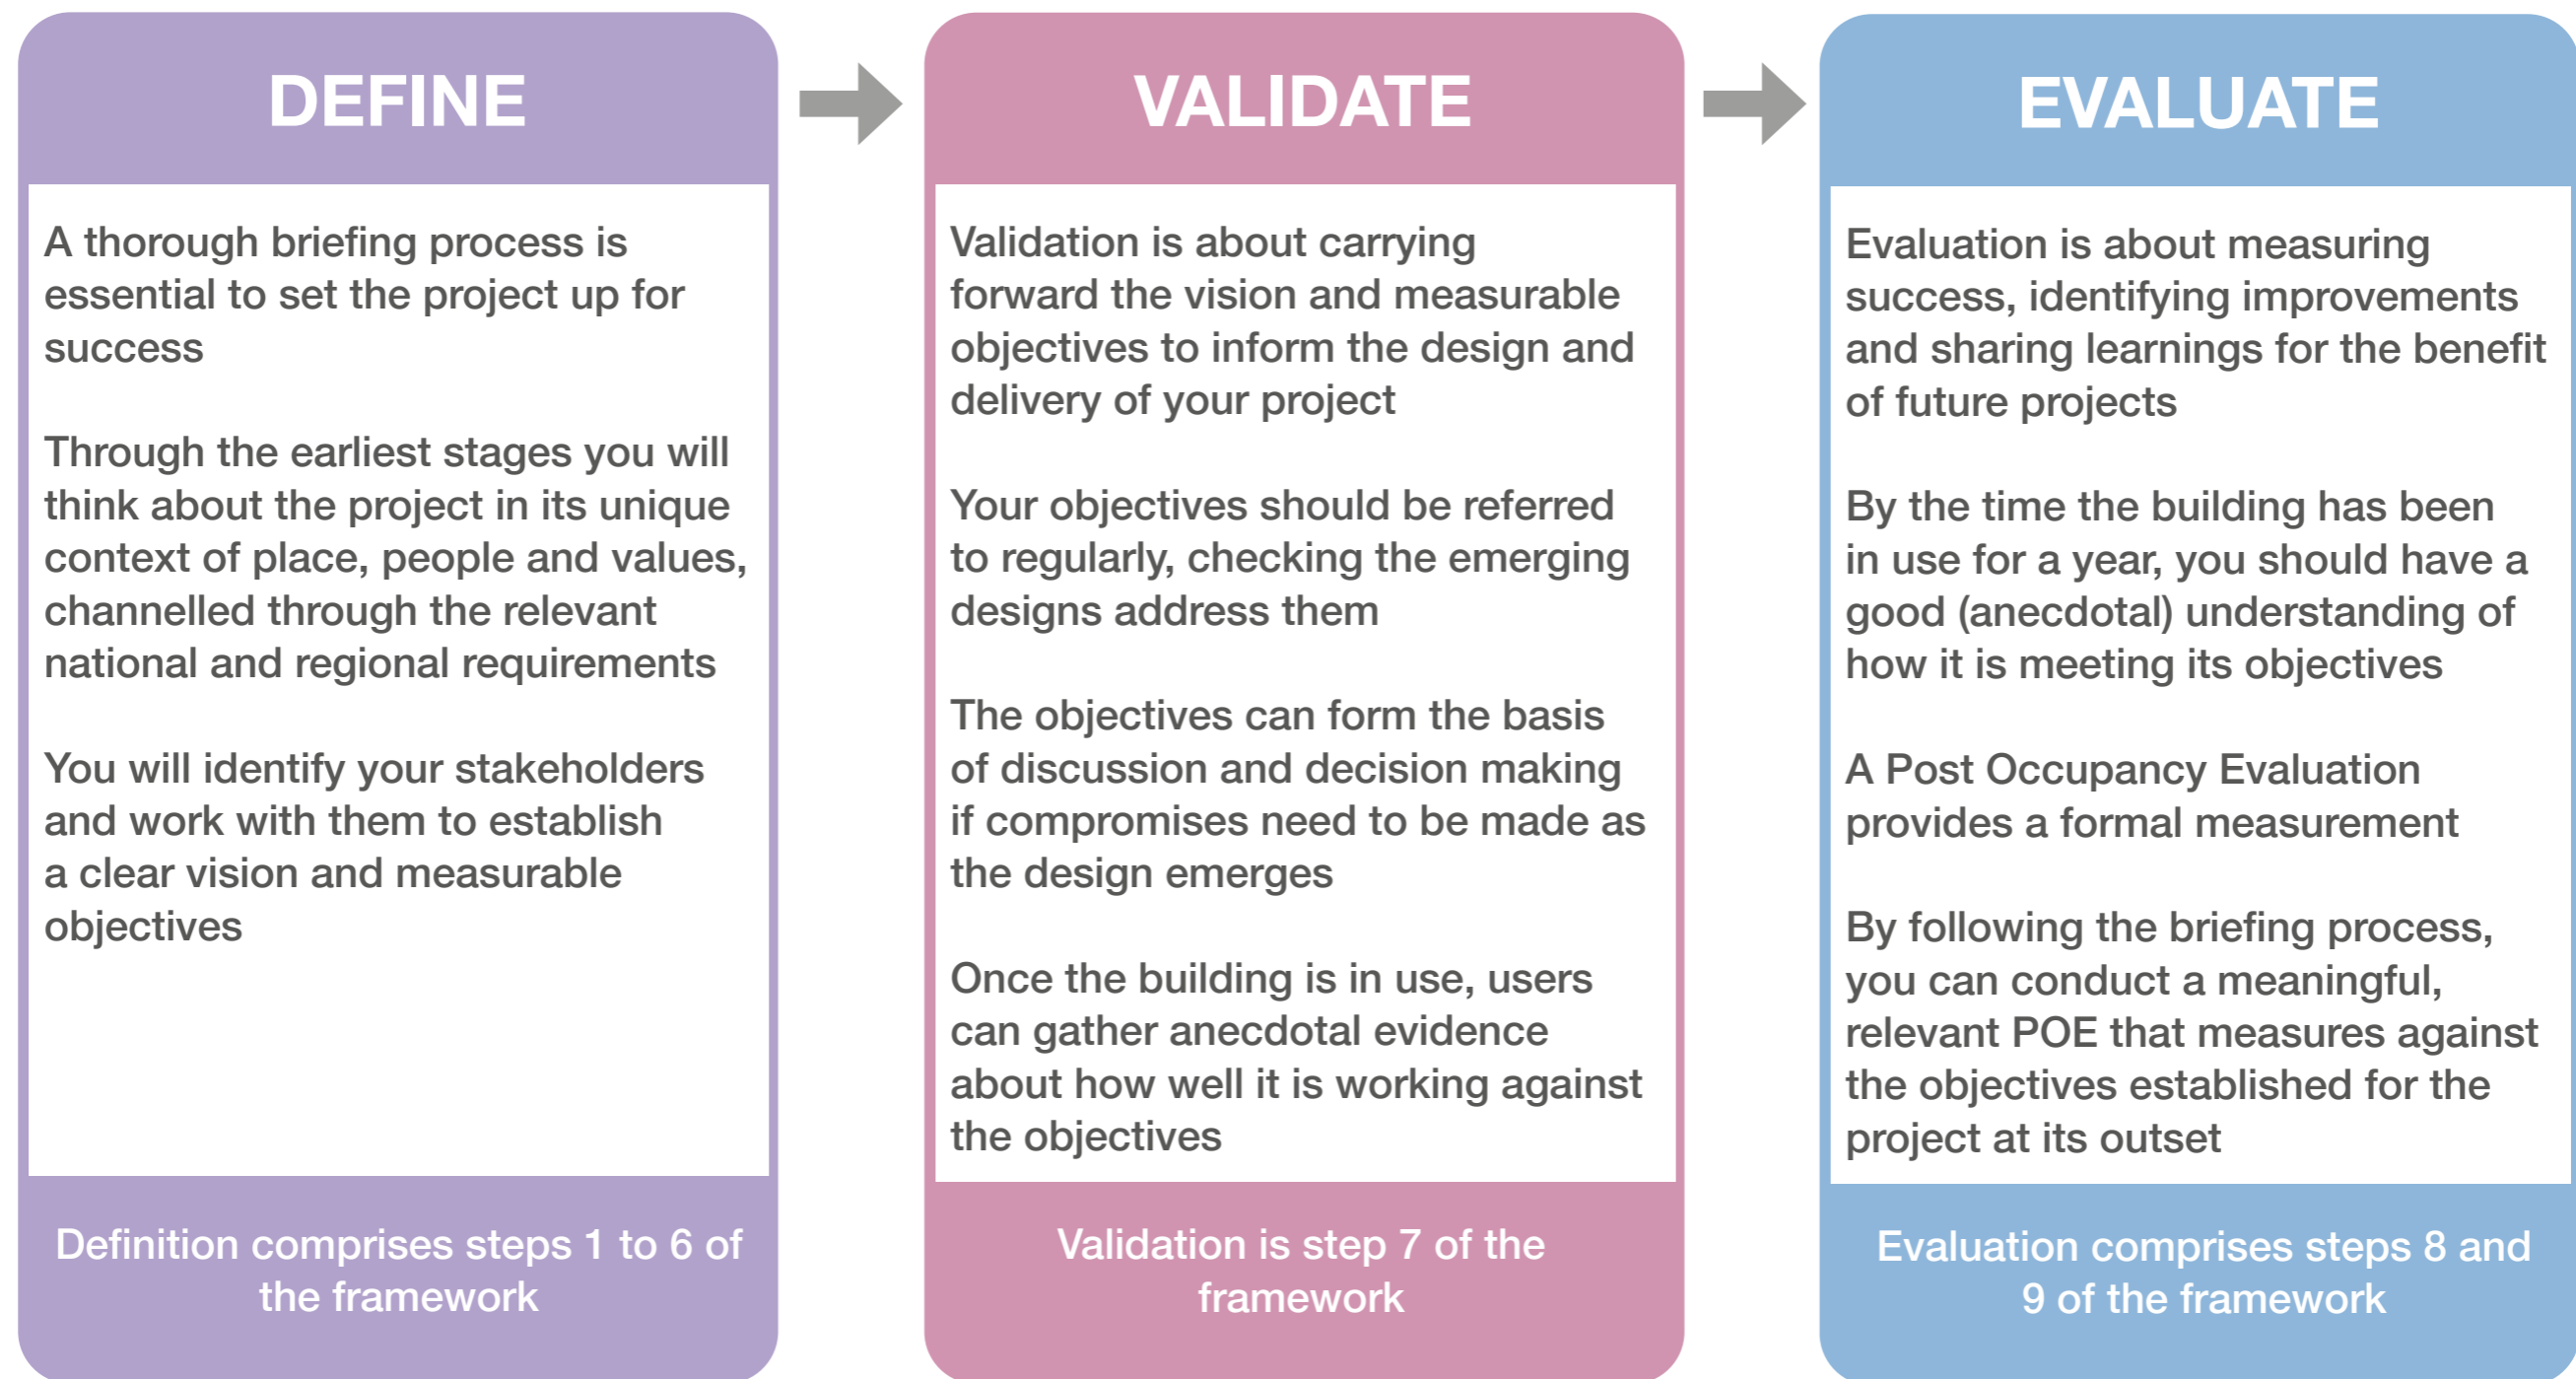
DEFINE

A thorough briefing process is essential to set the project up for success

Through the earliest stages you will think about the project in its unique context of place, people and values, channelled through the relevant national and regional requirements

You will identify your stakeholders and work with them to establish a clear vision and measurable objectives

Definition comprises steps 1 to 6 of the framework

VALIDATE

Validation is about carrying forward the vision and measurable objectives to inform the design and delivery of your project

Your objectives should be referred to regularly, checking the emerging designs address them

The objectives can form the basis of discussion and decision making if compromises need to be made as the design emerges

Once the building is in use, users can gather anecdotal evidence about how well it is working against the objectives

Validation is step 7 of the framework

EVALUATE

Evaluation is about measuring success, identifying improvements and sharing learnings for the benefit of future projects

By the time the building has been in use for a year, you should have a good (anecdotal) understanding of how it is meeting its objectives

A Post Occupancy Evaluation provides a formal measurement

By following the briefing process, you can conduct a meaningful, relevant POE that measures against the objectives established for the project at its outset

Evaluation comprises steps 8 and 9 of the framework